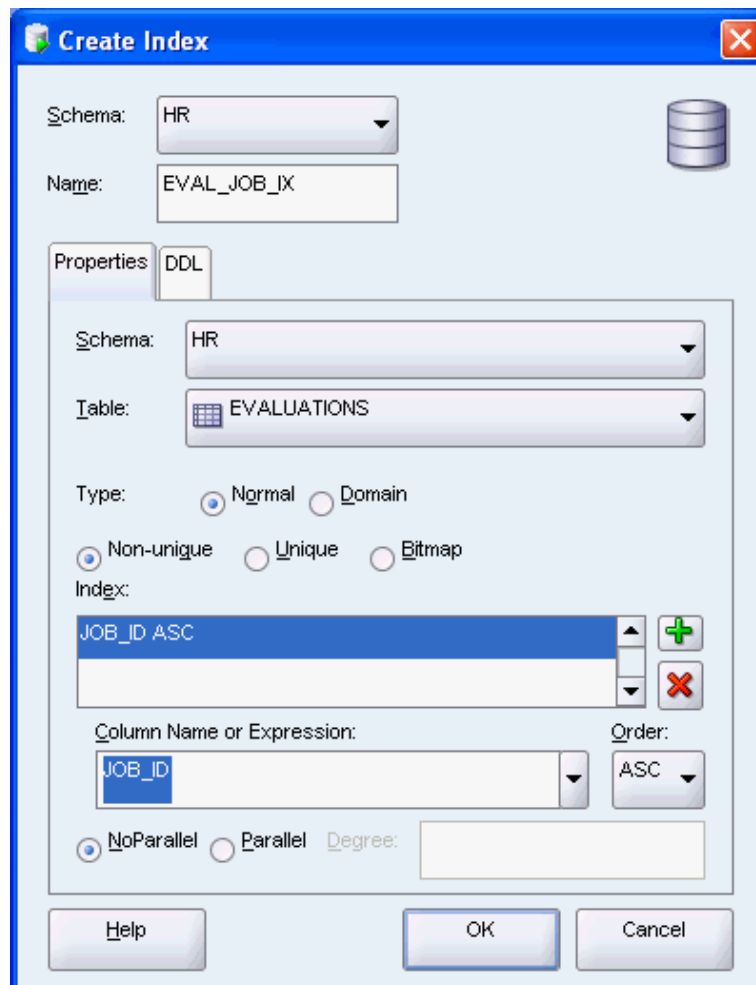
Create Index

Schema: HR

Name: EVAL_JOB_IX

Properties DDL

Schema: HR

Table: EVALUATIONS

Type: Normal Domain

Non-unique Unique Bitmap

Index:

JOB_ID ASC

Column Name or Expression: Order:

JOB_ID ASC

NoParallel Parallel Degree:

Help OK Cancel